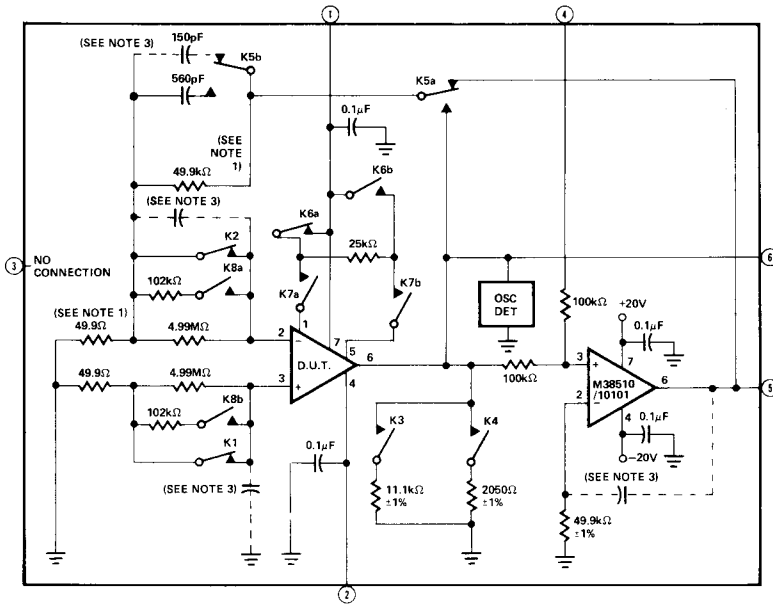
1
4
(SEE NOTE 3)
150pF
K5b
560pF
K5a
0.1$\mu$F
(SEE NOTE 1)
49.9k$\Omega$
K6b
(SEE NOTE 3)
K6a
K2
25k$\Omega$
6
3
NO CONNECTION
102k$\Omega$
K8a
K7a
K7b
OSC DET
100k$\Omega$
+20V
(SEE NOTE 1)
49.9$\Omega$
4.99M$\Omega$
2
1
7
0.1$\mu$F
5
D.U.T.
6
3
7
49.9$\Omega$
4.99M$\Omega$
3
4
100k$\Omega$
M38510 /10101
6
5
102k$\Omega$
K8b
2
K3
K4
4
0.1$\mu$F
K1
0.1$\mu$F
−20V
(SEE NOTE 3)
11.1k$\Omega$ ±1%
2050$\Omega$ ±1%
(SEE NOTE 3)
49.9k$\Omega$ ±1%
2